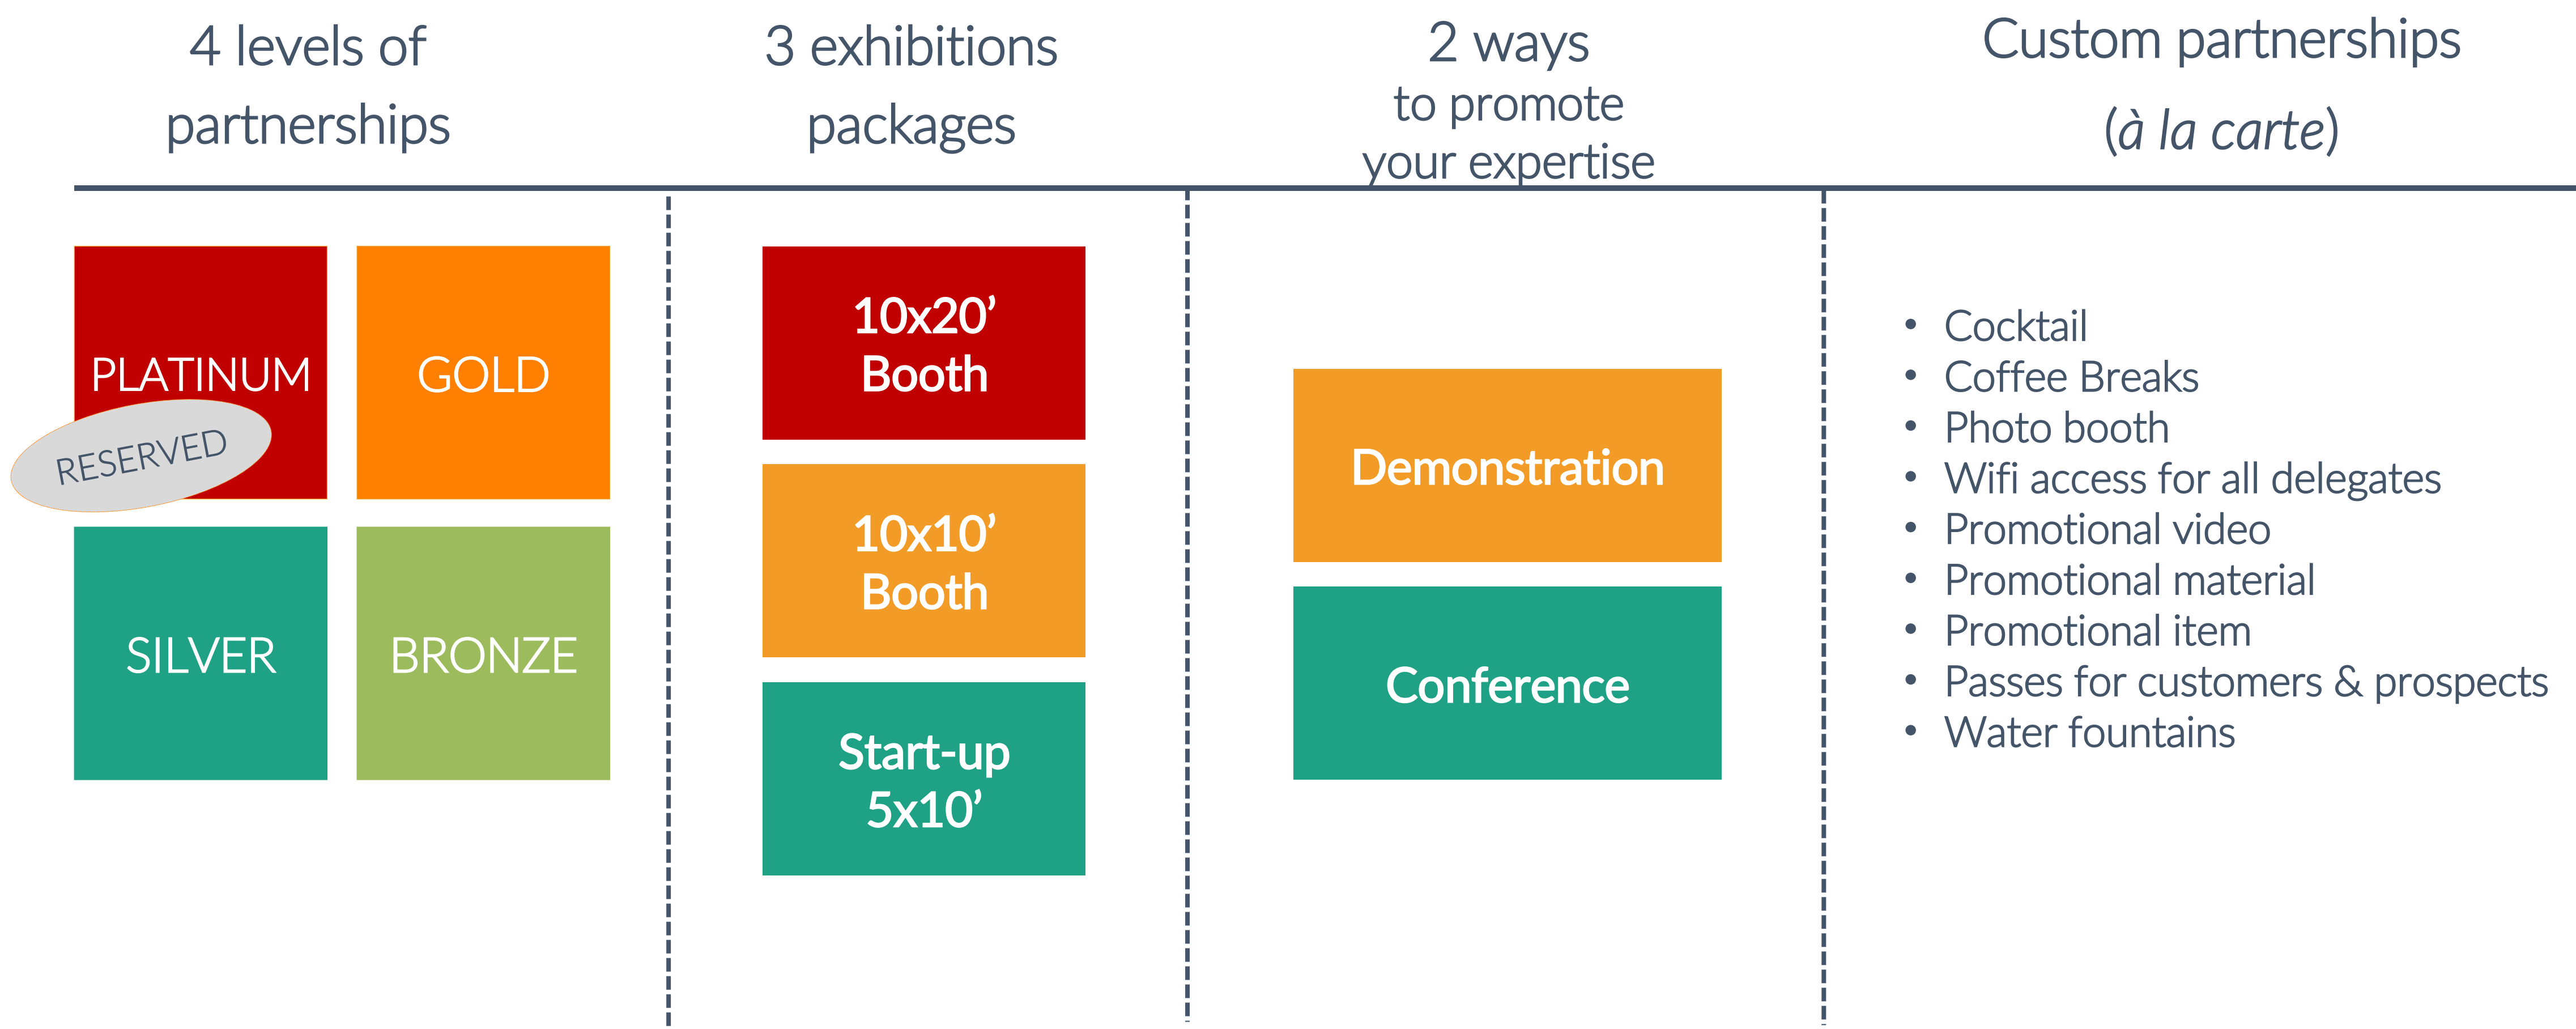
4 levels of partnerships

PLATINUM

RESERVED

GOLD

SILVER

BRONZE

3 exhibitions packages

10x20’ Booth

10x10’ Booth

Start-up 5x10’

2 ways to promote your expertise

Demonstration

Conference

Custom partnerships (*à la carte*)

- Cocktail
- Coffee Breaks
- Photo booth
- Wifi access for all delegates
- Promotional video
- Promotional material
- Promotional item
- Passes for customers & prospects
- Water fountains